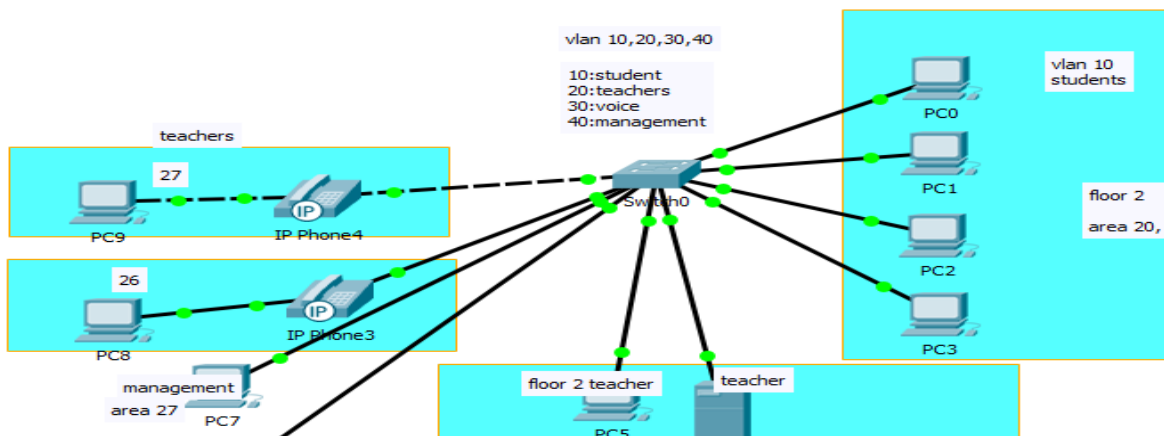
vlan 10,20,30,40

10:student
20:teachers
30:voice
40:management

vlan 10
students

teachers

27

PC9

IP Phone4

Switch0

PC0

PC1

floor 2

area 20,

PC2

PC3

26

PC8

IP Phone3

management

area 27

PC7

floor 2 teacher

PC5

teacher